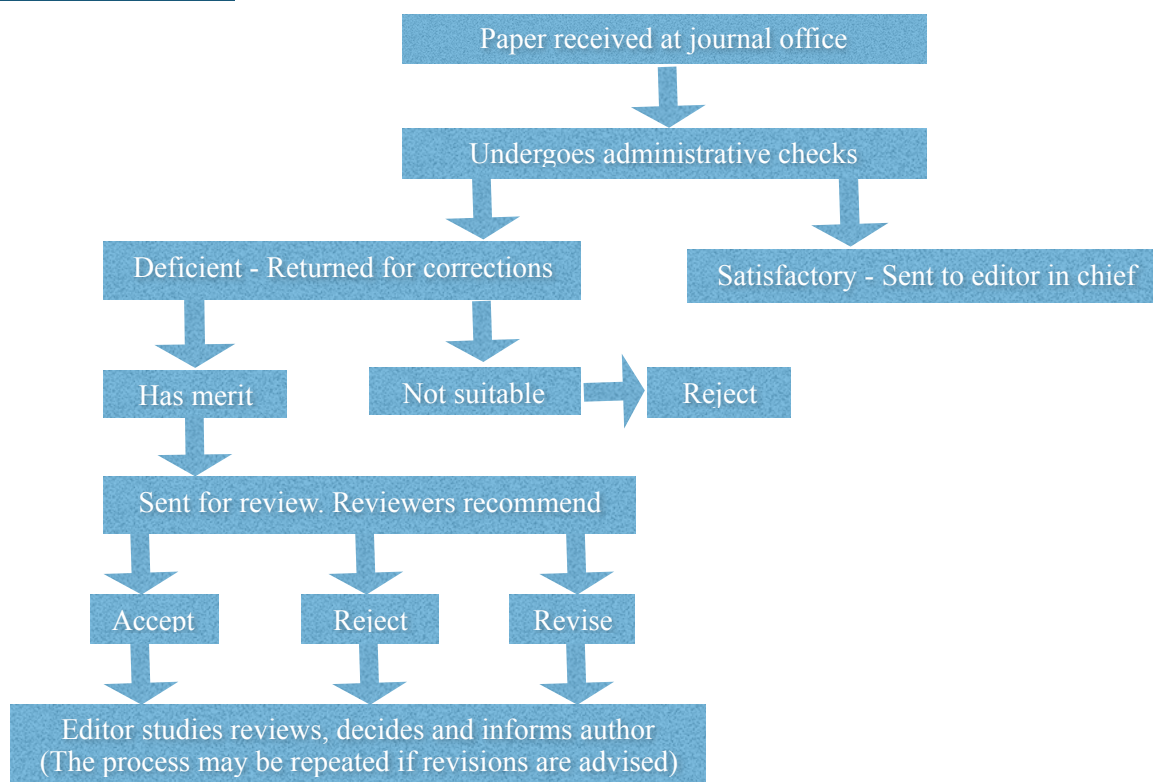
Paper received at journal office

Undergoes administrative checks

Deficient - Returned for corrections

Satisfactory - Sent to editor in chief

Has merit

Not suitable

Reject

Sent for review. Reviewers recommend

Accept

Reject

Revise

Editor studies reviews, decides and informs author
(The process may be repeated if revisions are advised)